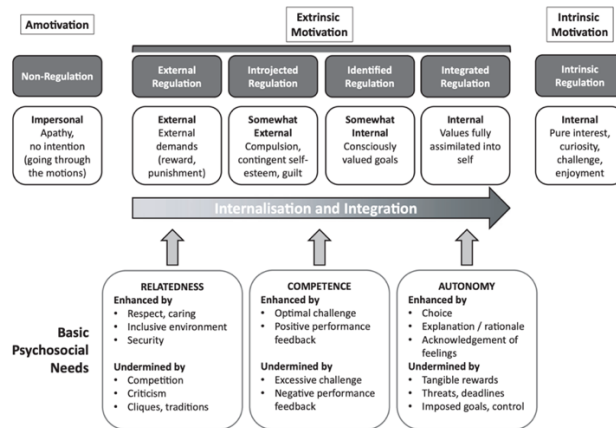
Amotivation

Extrinsic Motivation

Intrinsic Motivation

Non-Regulation

External Regulation

Introjected Regulation

Identified Regulation

Integrated Regulation

Intrinsic Regulation

Impersonal
Apathy, no intention (going through the motions)

External
External demands (reward, punishment)

Somewhat External
Compulsion, contingent self-esteem, guilt

Somewhat Internal
Consciously valued goals

Internal
Values fully assimilated into self

Internal
Pure interest, curiosity, challenge, enjoyment

Internalisation and Integration

Basic Psychosocial Needs

RELATEDNESS
Enhanced by
• Respect, caring
• Inclusive environment
• Security
Undermined by
• Competition
• Criticism
• Cliques, traditions

COMPETENCE
Enhanced by
• Optimal challenge
• Positive performance feedback
Undermined by
• Excessive challenge
• Negative performance feedback

AUTONOMY
Enhanced by
• Choice
• Explanation / rationale
• Acknowledgement of feelings
Undermined by
• Tangible rewards
• Threats, deadlines
• Imposed goals, control